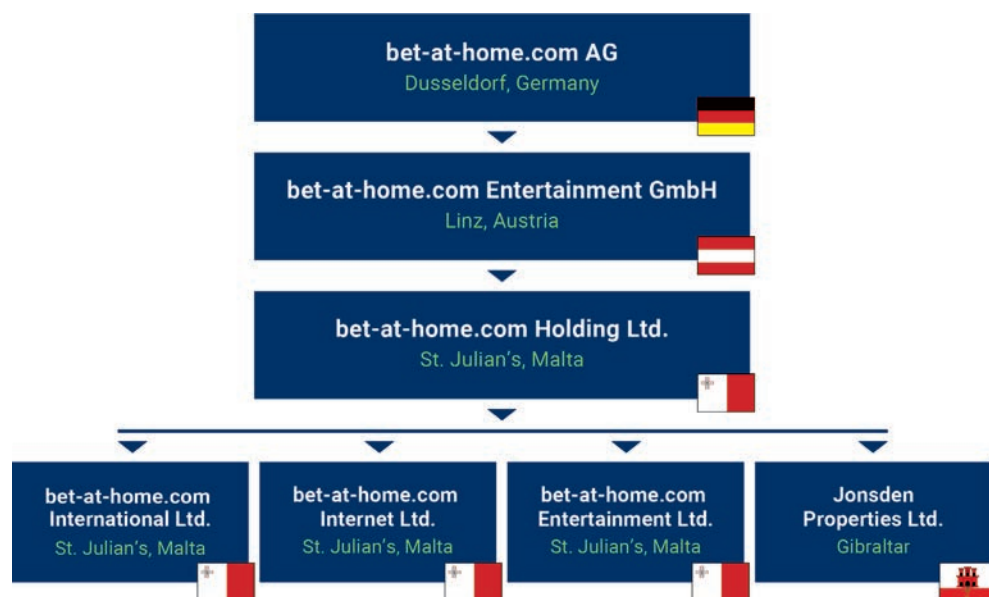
bet-at-home.com AG
Dusseldorf, Germany

bet-at-home.com Entertainment GmbH
Linz, Austria

bet-at-home.com Holding Ltd.
St. Julian's, Malta

bet-at-home.com International Ltd.
St. Julian's, Malta

bet-at-home.com Internet Ltd.
St. Julian's, Malta

bet-at-home.com Entertainment Ltd.
St. Julian's, Malta

Jonsden Properties Ltd.
Gibraltar